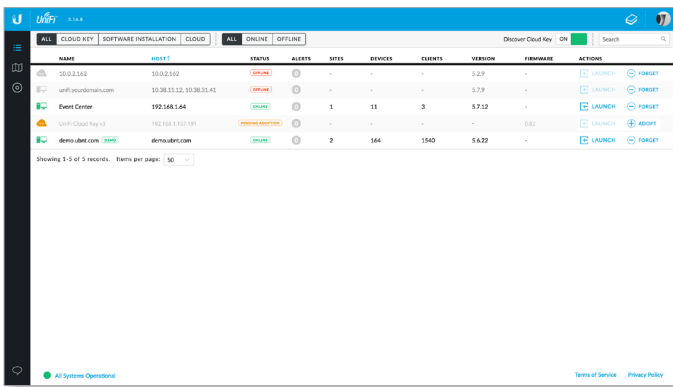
U UniFi 5.16.8

ALL CLOUD KEY SOFTWARE INSTALLATION CLOUD ALL ONLINE OFFLINE Discover Cloud Key ON Search

| NAME | HOST ↑ | STATUS | ALERTS | SITES | DEVICES | CLIENTS | VERSION | FIRMWARE | ACTIONS | |
|---|---|---|---|---|---|---|---|---|---|---|
| 10.0.2.162 | 10.0.2.162 | OFFLINE | 0 | - | - | - | 5.2.9 | - | LAUNCH | FORGET |
| unifi.yourdomain.com | 10.38.11.12, 10.38.31.41 | OFFLINE | 0 | - | - | - | 5.7.9 | - | LAUNCH | FORGET |
| Event Center | 192.168.1.64 | ONLINE | 0 | 1 | 11 | 3 | 5.7.12 | - | LAUNCH | FORGET |
| UniFi Cloud Key v3 | 192.168.1.102:181 | PENDING ADOPTION | 0 | - | - | - | - | 0.8.2 | LAUNCH | ADOPT |
| demo.ubnt.com DEMO | demo.ubnt.com | ONLINE | 0 | 2 | 164 | 1540 | 5.6.22 | - | LAUNCH | FORGET |

Showing 1-5 of 5 records. Items per page: 50

All Systems Operational Terms of Service Privacy Policy